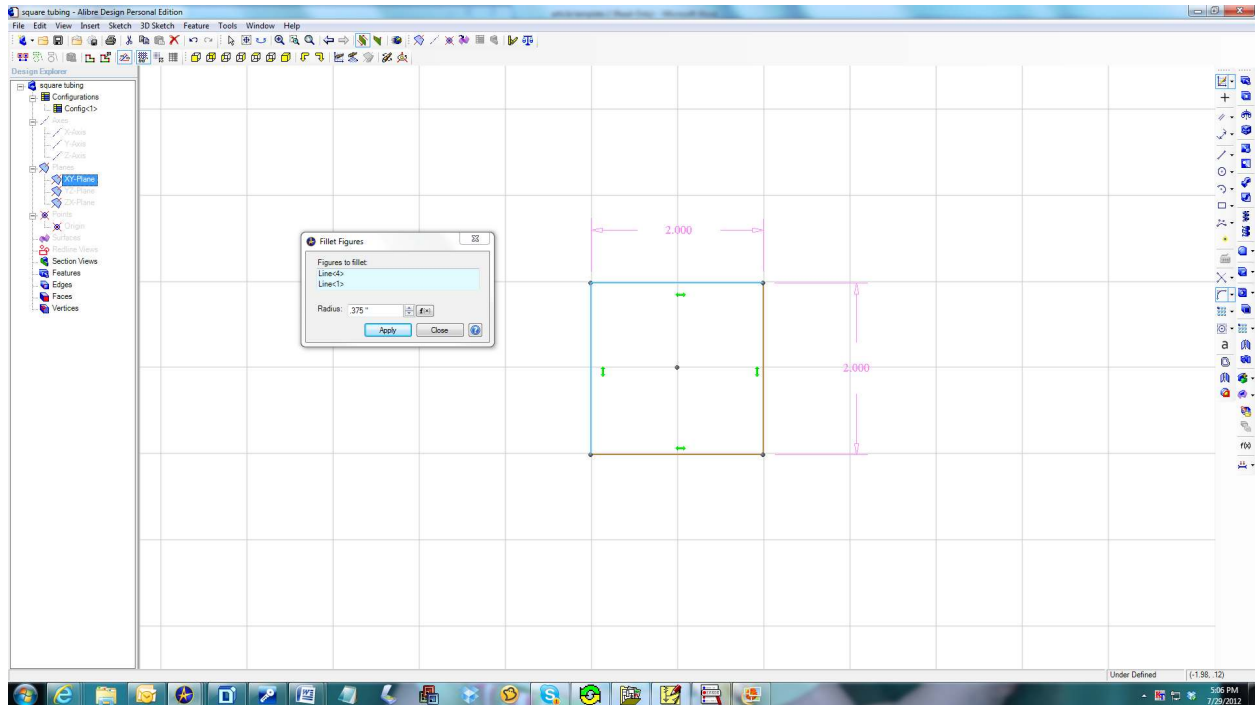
square tubing - Alibre Design Personal Edition

File Edit View Insert Sketch 3D Sketch Feature Tools Window Help

Design Explorer

square tubing
Configurations
Config<1>
Axes
X-Axis
Y-Axis
Z-Axis
Planes
XY-Plane
YZ-Plane
ZX-Plane
Points
Origin
Surfaces
Redline Views
Section Views
Features
Edges
Faces
Vertices

Fillet Figures

Figures to fillet:
Line<4>
Line<1>

Radius: .375 "

Apply Close

2.000

2.000

a

f(x)

Under Defined (-1.98, 12)

5:06 PM
7/29/2012